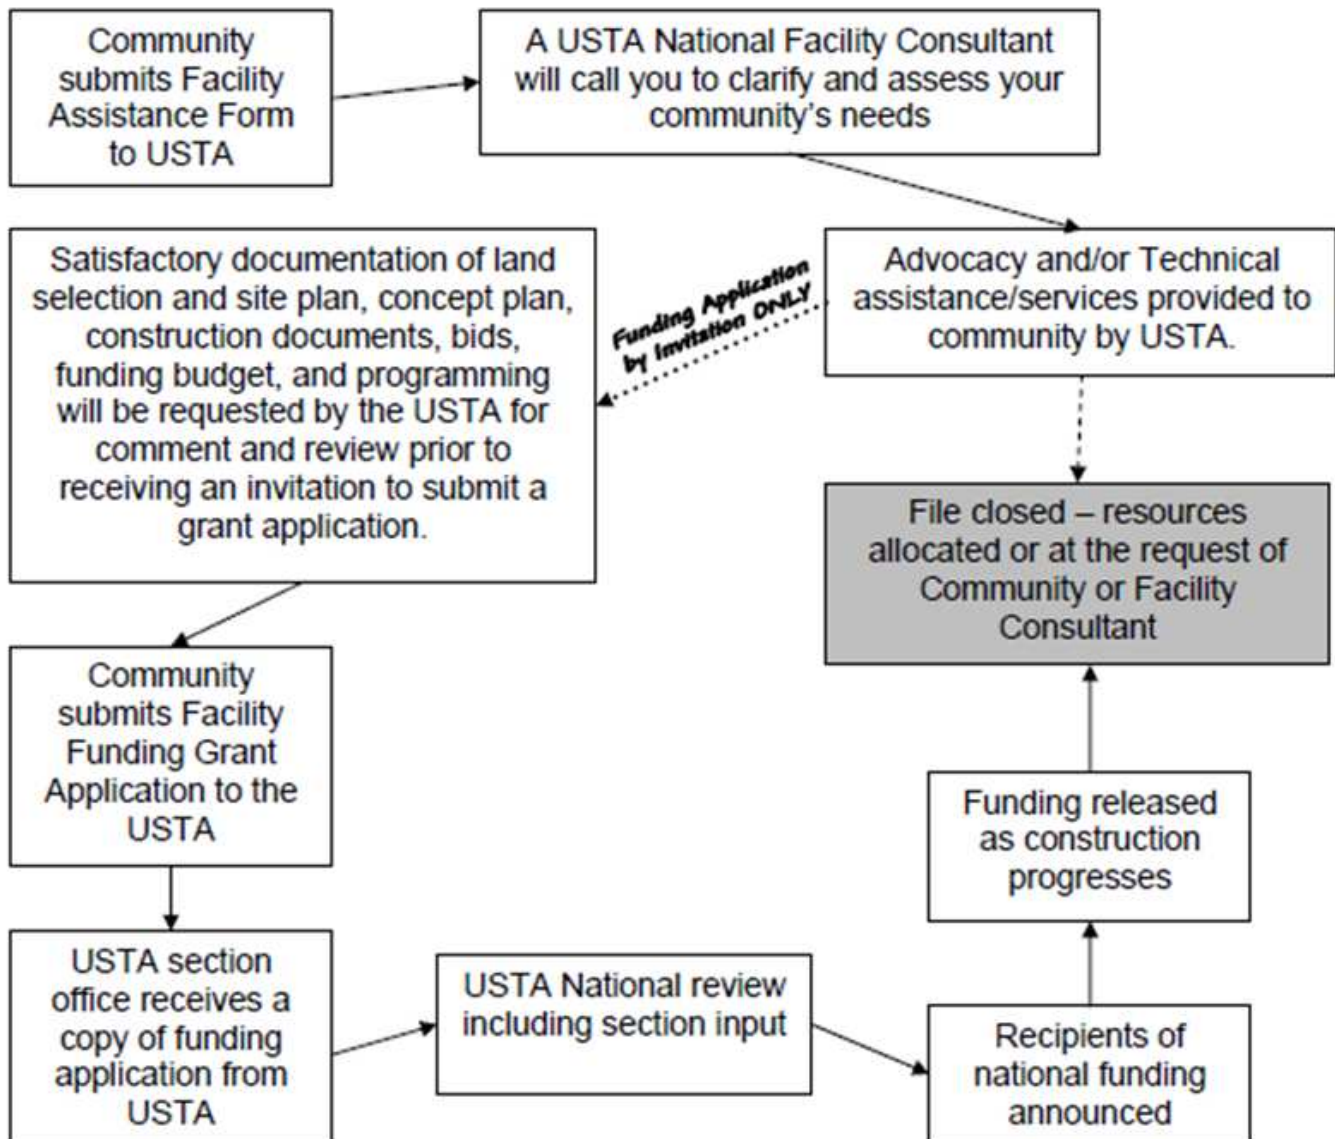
Community submits Facility Assistance Form to USTA

A USTA National Facility Consultant will call you to clarify and assess your community's needs

Advocacy and/or Technical assistance/services provided to community by USTA.

Funding Application by Invitation ONLY

Satisfactory documentation of land selection and site plan, concept plan, construction documents, bids, funding budget, and programming will be requested by the USTA for comment and review prior to receiving an invitation to submit a grant application.

File closed – resources allocated or at the request of Community or Facility Consultant

Community submits Facility Funding Grant Application to the USTA

Funding released as construction progresses

USTA section office receives a copy of funding application from USTA

USTA National review including section input

Recipients of national funding announced